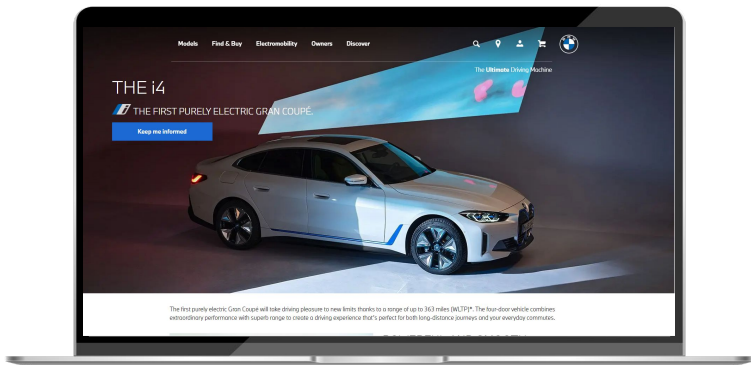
Models Find & Buy Electromobility Owners Discover

The Ultimate Driving Machine

THE i4

THE FIRST PURELY ELECTRIC GRAN COUPÉ.

Keep me informed

The first purely electric Gran Coupé will take driving pleasure to new limits thanks to a range of up to 363 miles (WLTP)*. The four-door vehicle combines extraordinary performance with superb range to create a driving experience that's perfect for both long-distance journeys and your everyday commutes.